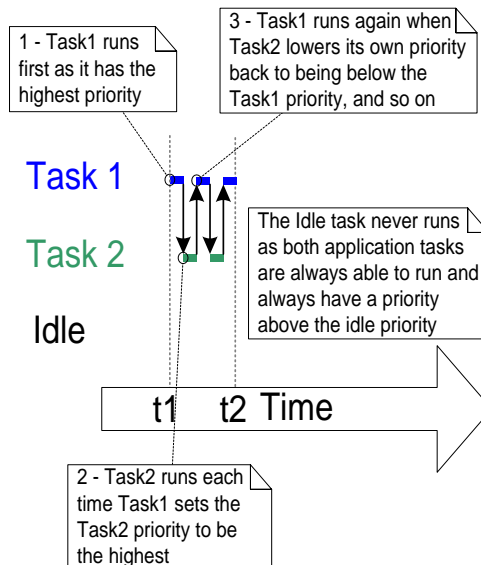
1 - Task1 runs first as it has the highest priority

3 - Task1 runs again when Task2 lowers its own priority back to being below the Task1 priority, and so on

Task 1

Task 2

Idle

The Idle task never runs as both application tasks are always able to run and always have a priority above the idle priority

t1 t2 Time

2 - Task2 runs each time Task1 sets the Task2 priority to be the highest